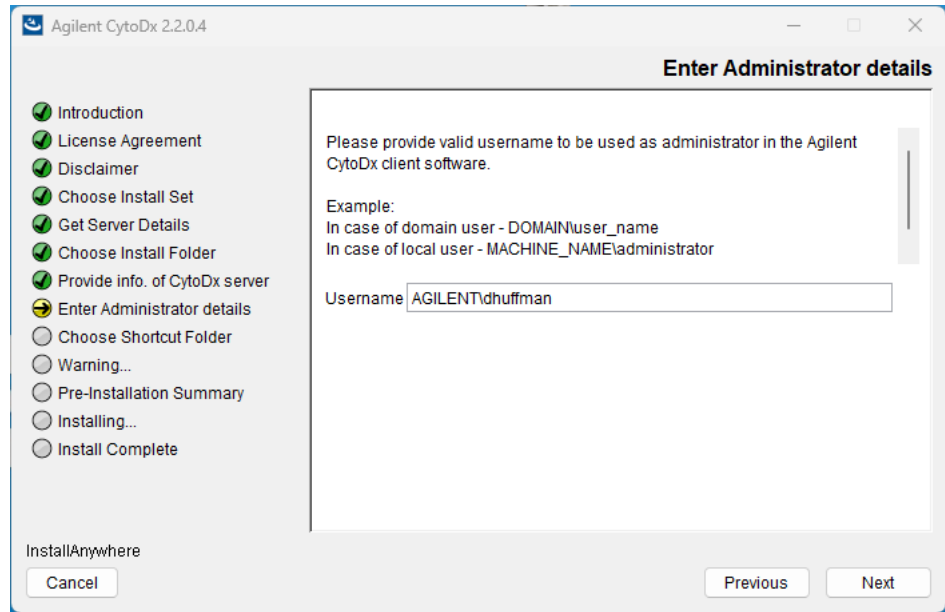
Agilent CytoDx 2.2.0.4

Enter Administrator details

Introduction
License Agreement
Disclaimer
Choose Install Set
Get Server Details
Choose Install Folder
Provide info. of CytoDx server
Enter Administrator details
Choose Shortcut Folder
Warning...
Pre-Installation Summary
Installing...
Install Complete

Please provide valid username to be used as administrator in the Agilent CytoDx client software.

Example:
In case of domain user - DOMAIN\user_name
In case of local user - MACHINE_NAME\administrator

Username AGILENT\dhuffman

InstallAnywhere

Cancel

Previous

Next